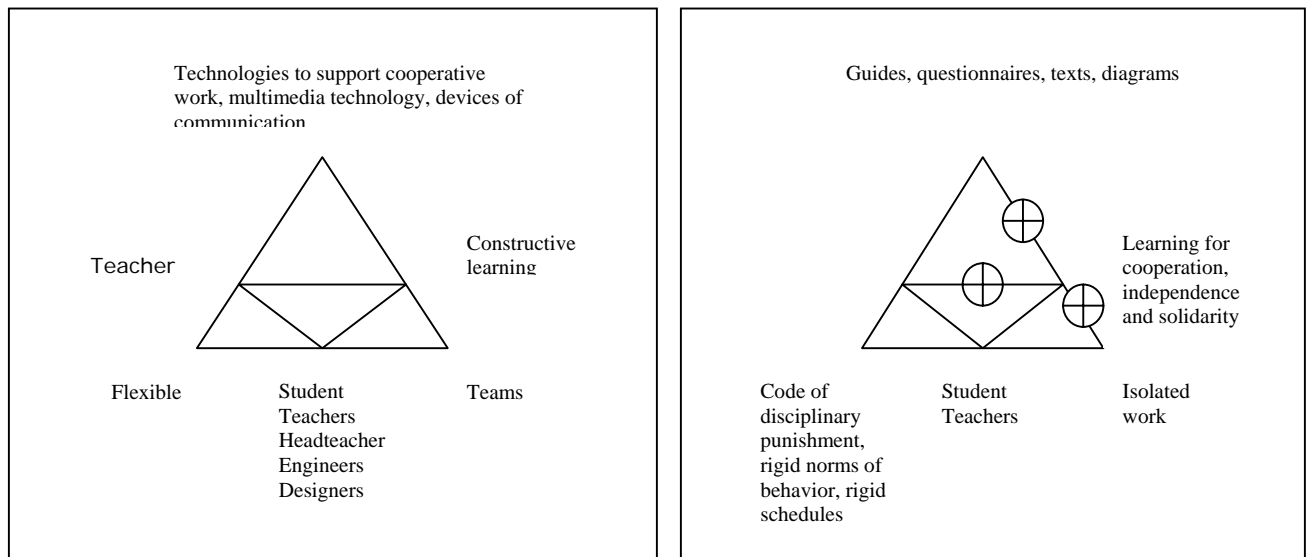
Technologies to support cooperative work, multimedia technology, devices of communication

Teacher

Constructive learning

Flexible

Student
Teachers
Headteacher
Engineers
Designers

Teams

Guides, questionnaires, texts, diagrams

Learning for cooperation, independence and solidarity

Code of disciplinary punishment, rigid norms of behavior, rigid schedules

Student
Teachers

Isolated work